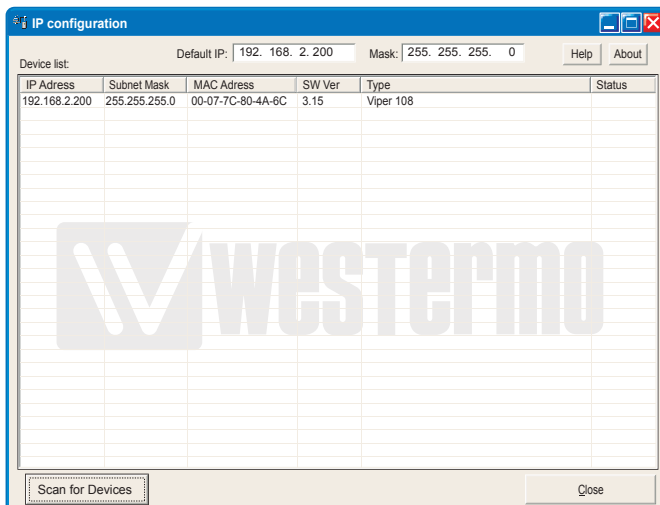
IP configuration

Device list:

Default IP: 192. 168. 2. 200

Mask: 255. 255. 255. 0

Help

About

| IP Adress | Subnet Mask | MAC Adress | SW Ver | Type | Status |
|---|---|---|---|---|---|
| 192.168.2.200 | 255.255.255.0 | 00-07-7C-80-4A-6C | 3.15 | Viper 108 | |

westermo

Scan for Devices

Close